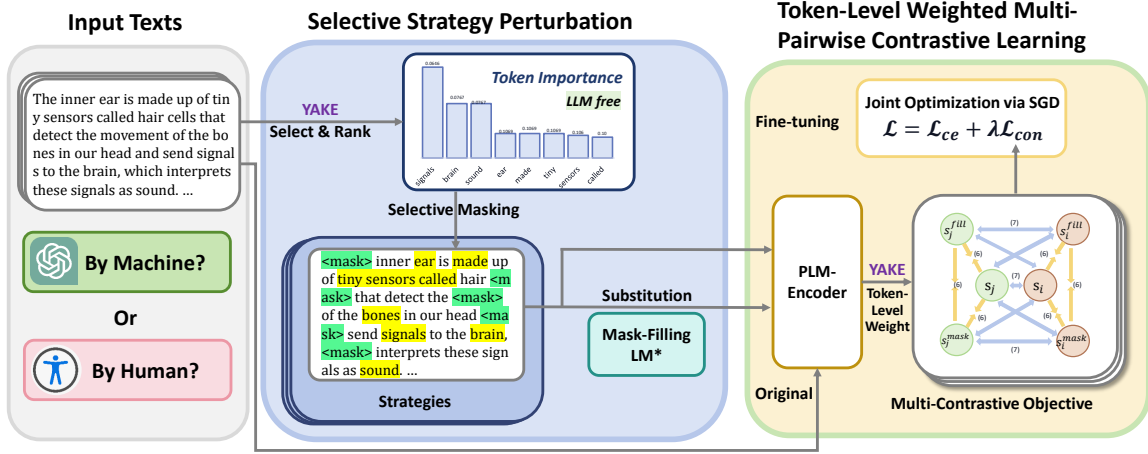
Input Texts

The inner ear is made up of tiny sensors called hair cells that detect the movement of the bones in our head and send signals to the brain, which interprets these signals as sound. ...

By Machine?

Or

By Human?

Selective Strategy Perturbation

YAKE
Select & Rank

Token Importance
LLM free

0.0606
0.0767
0.0767
0.1069
0.1069
0.1069
0.106
0.10

signals
brain
sound
ear
made
tiny
sensors
called

Selective Masking

<mask> inner ear is made up of tiny sensors called hair <mask> that detect the <mask> of the bones in our head <mask> send signals to the brain, <mask> interprets these signals as sound. ...

Strategies

Substitution

Mask-Filling LM*

Token-Level Weighted Multi-Pairwise Contrastive Learning

Fine-tuning

Joint Optimization via SGD
$\mathcal{L} = \mathcal{L}_{ce} + \lambda\mathcal{L}_{con}$

PLM-Encoder

YAKE
Token-Level Weight

Original

$s_j^{fill}$
$s_i^{fill}$
$s_j$
$s_i$
$s_j^{mask}$
$s_i^{mask}$
(7)
(6)
(7)
(6)
(6)
(6)
(6)
(6)
(7)

Multi-Contrastive Objective